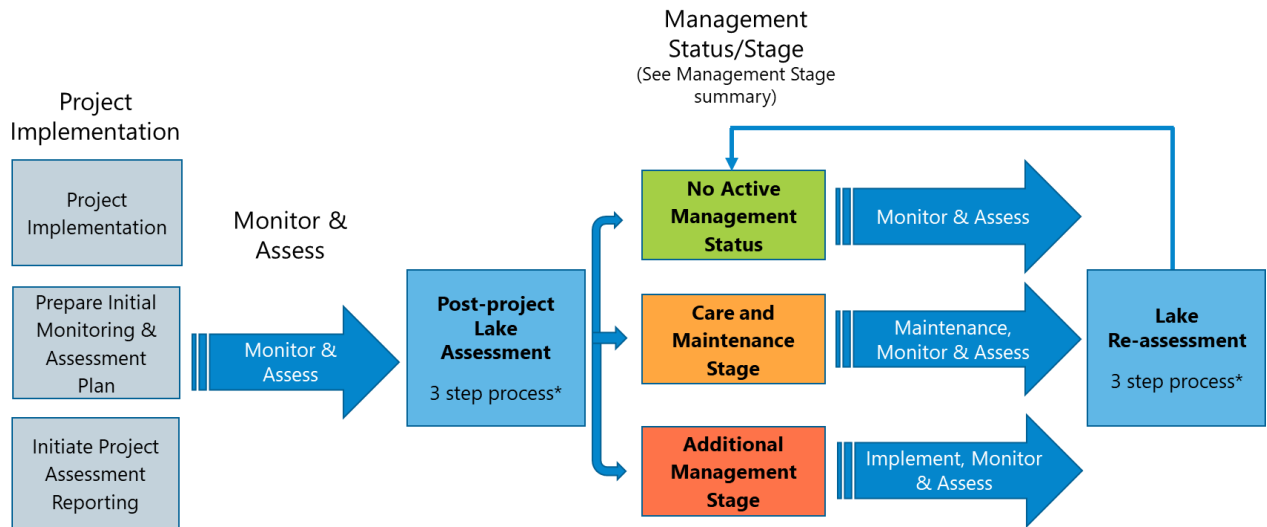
Project Implementation

Project Implementation

Prepare Initial Monitoring & Assessment Plan

Initiate Project Assessment Reporting

Monitor & Assess

Monitor & Assess

Post-project Lake Assessment

3 step process*

Management Status/Stage
(See Management Stage summary)

No Active Management Status

Monitor & Assess

Care and Maintenance Stage

Maintenance, Monitor & Assess

Additional Management Stage

Implement, Monitor & Assess

Lake Re-assessment

3 step process*